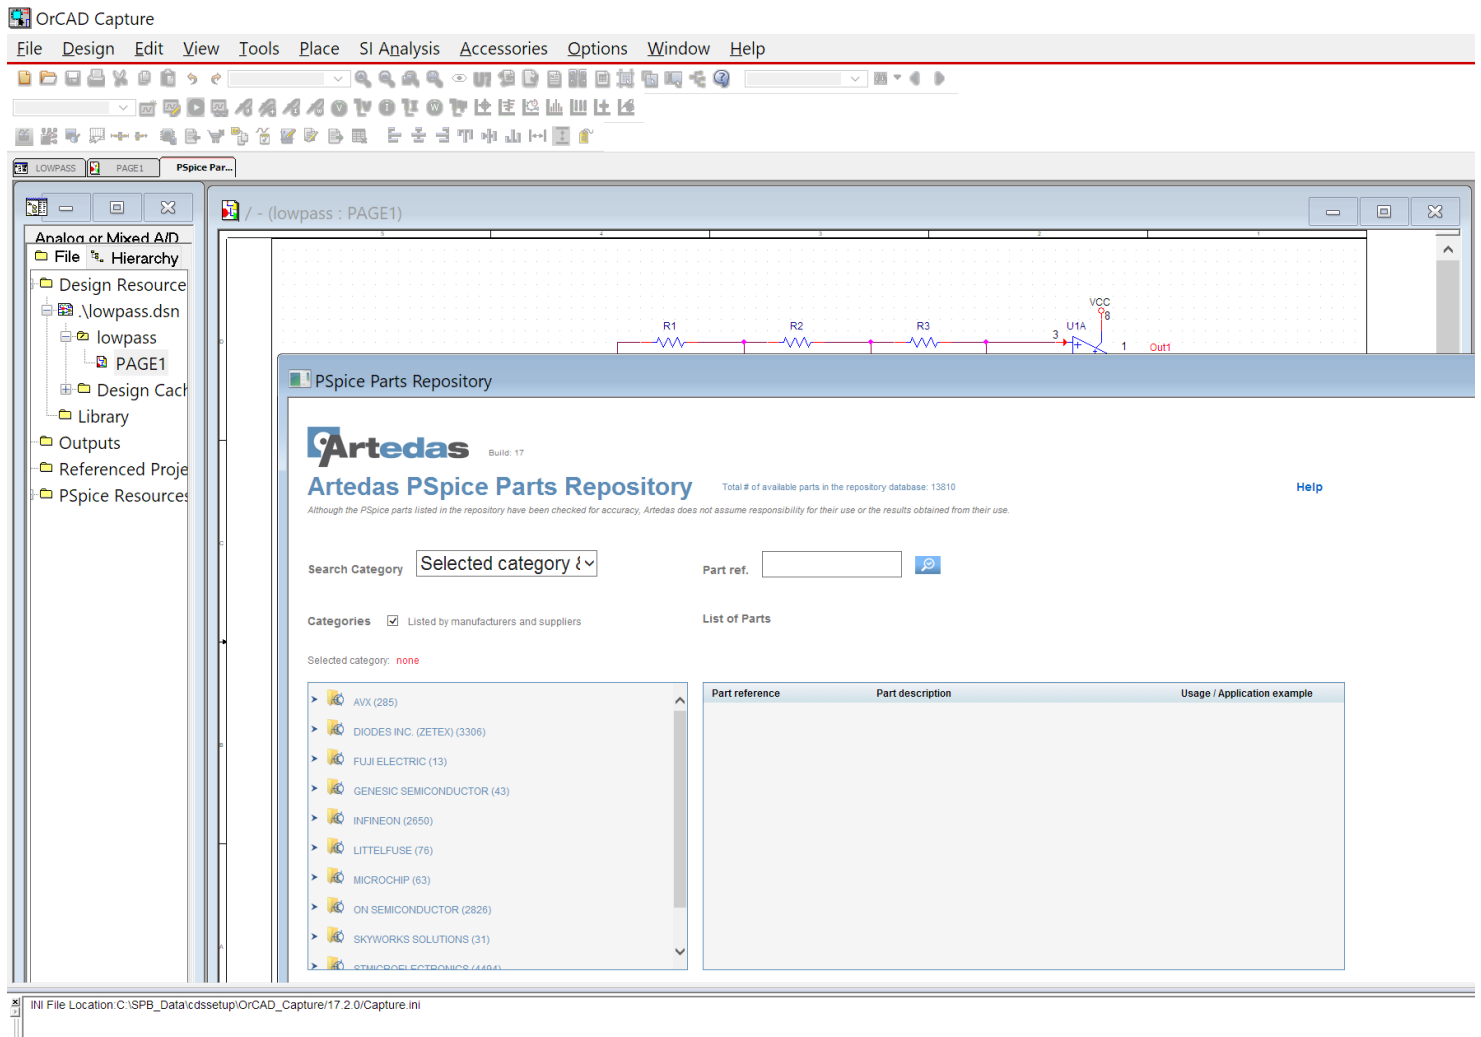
OrCAD Capture

File Design Edit View Tools Place SI Analysis Accessories Options Window Help

LOWPASS PAGE1 PSpice Par...

Analog or Mixed A/D
File Hierarchy
Design Resource
.\lowpass.dsn
lowpass
PAGE1
Design Cach
Library
Outputs
Referenced Proje
PSpice Resources

/ - (lowpass : PAGE1)

VCC
8
R1 R2 R3 U1A
3
1 Out1

PSpice Parts Repository

Artedas Build: 17

Artedas PSpice Parts Repository Total # of available parts in the repository database: 13810 Help

Although the PSpice parts listed in the repository have been checked for accuracy, Artedas does not assume responsibility for their use or the results obtained from their use.

Search Category Selected category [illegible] Part ref.

Categories Listed by manufacturers and suppliers List of Parts

Selected category: none

AVX (285)
DIODES INC. (ZETEX) (3306)
FUJI ELECTRIC (13)
GENESIC SEMICONDUCTOR (43)
INFINEON (2650)
LITTELFUSE (76)
MICROCHIP (63)
ON SEMICONDUCTOR (2826)
SKYWORKS SOLUTIONS (31)
STMICROELECTRONICS (4494)

| Part reference | Part description | Usage / Application example |
|---|---|---|

INI File Location:C:\SPB_Data\cdssetup\OrCAD_Capture/17.2.0/Capture.ini